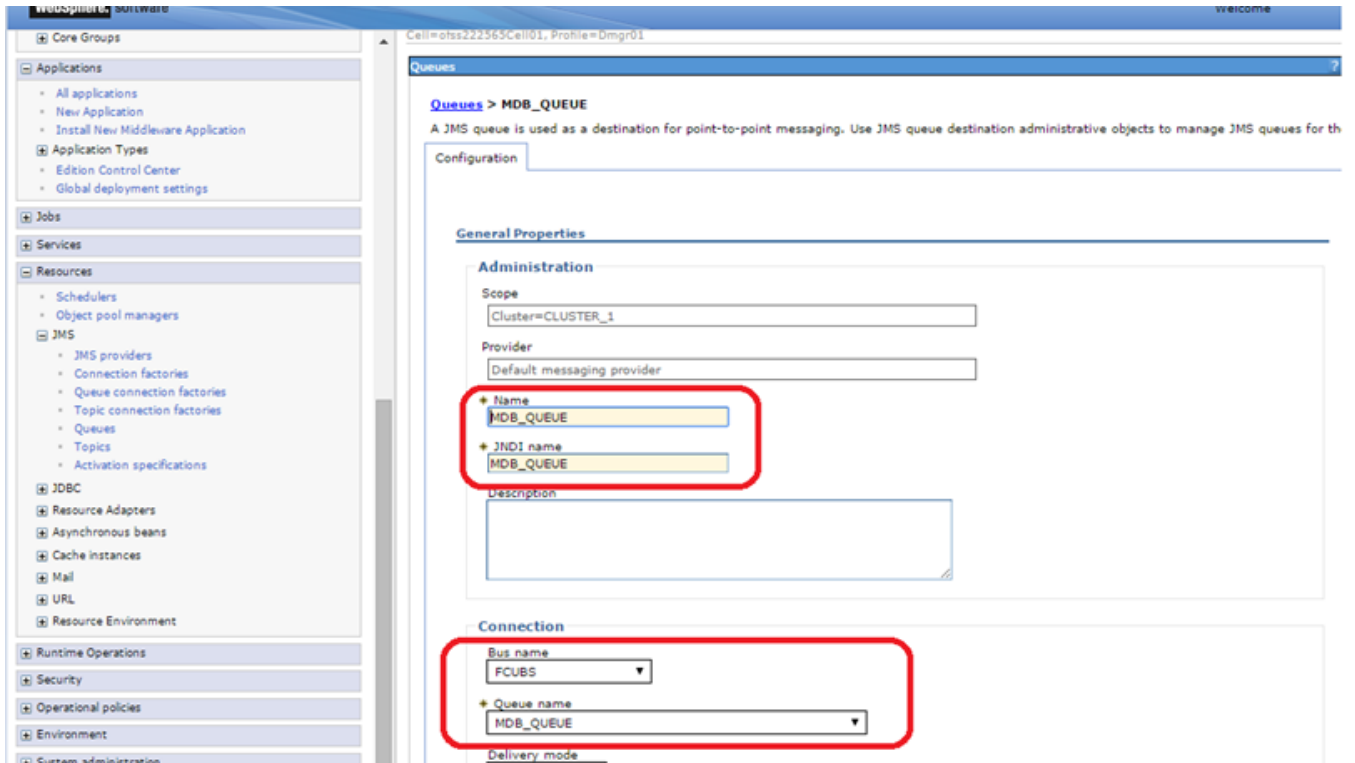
WebSphere. software

Welcome

⊞ Core Groups

⊟ Applications

All applications
New Application
Install New Middleware Application
⊞ Application Types
Edition Control Center
Global deployment settings

⊞ Jobs

⊞ Services

⊟ Resources

Schedulers
Object pool managers
⊟ JMS
JMS providers
Connection factories
Queue connection factories
Topic connection factories
Queues
Topics
Activation specifications
⊞ JDBC
⊞ Resource Adapters
⊞ Asynchronous beans
⊞ Cache instances
⊞ Mail
⊞ URL
⊞ Resource Environment

⊞ Runtime Operations

⊞ Security

⊞ Operational policies

⊞ Environment

⊞ System administration

Cell=ofss222565Cell01, Profile=Dmgr01

Queues

?

Queues > MDB_QUEUE

A JMS queue is used as a destination for point-to-point messaging. Use JMS queue destination administrative objects to manage JMS queues for th

Configuration

General Properties

Administration

Scope

Cluster=CLUSTER_1

Provider

Default messaging provider

* Name

MDB_QUEUE

* JNDI name

MDB_QUEUE

Description

Connection

Bus name

FCUBS

* Queue name

MDB_QUEUE

Delivery mode